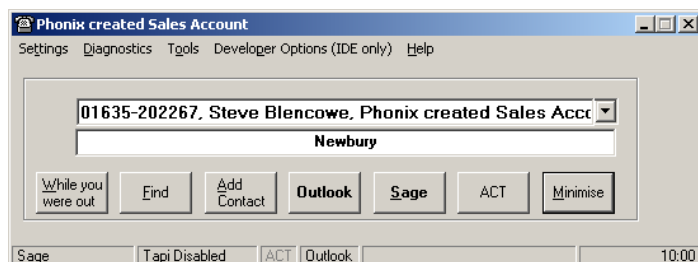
Phonix created Sales Account

Settings Diagnostics Tools Developer Options (IDE only) Help

01635-202267, Steve Blencowe, Phonix created Sales Acco

Newbury

While you were out | Find | Add Contact | Outlook | Sage | ACT | Minimise

Sage | Tapi Disabled | ACT | Outlook | 10:00